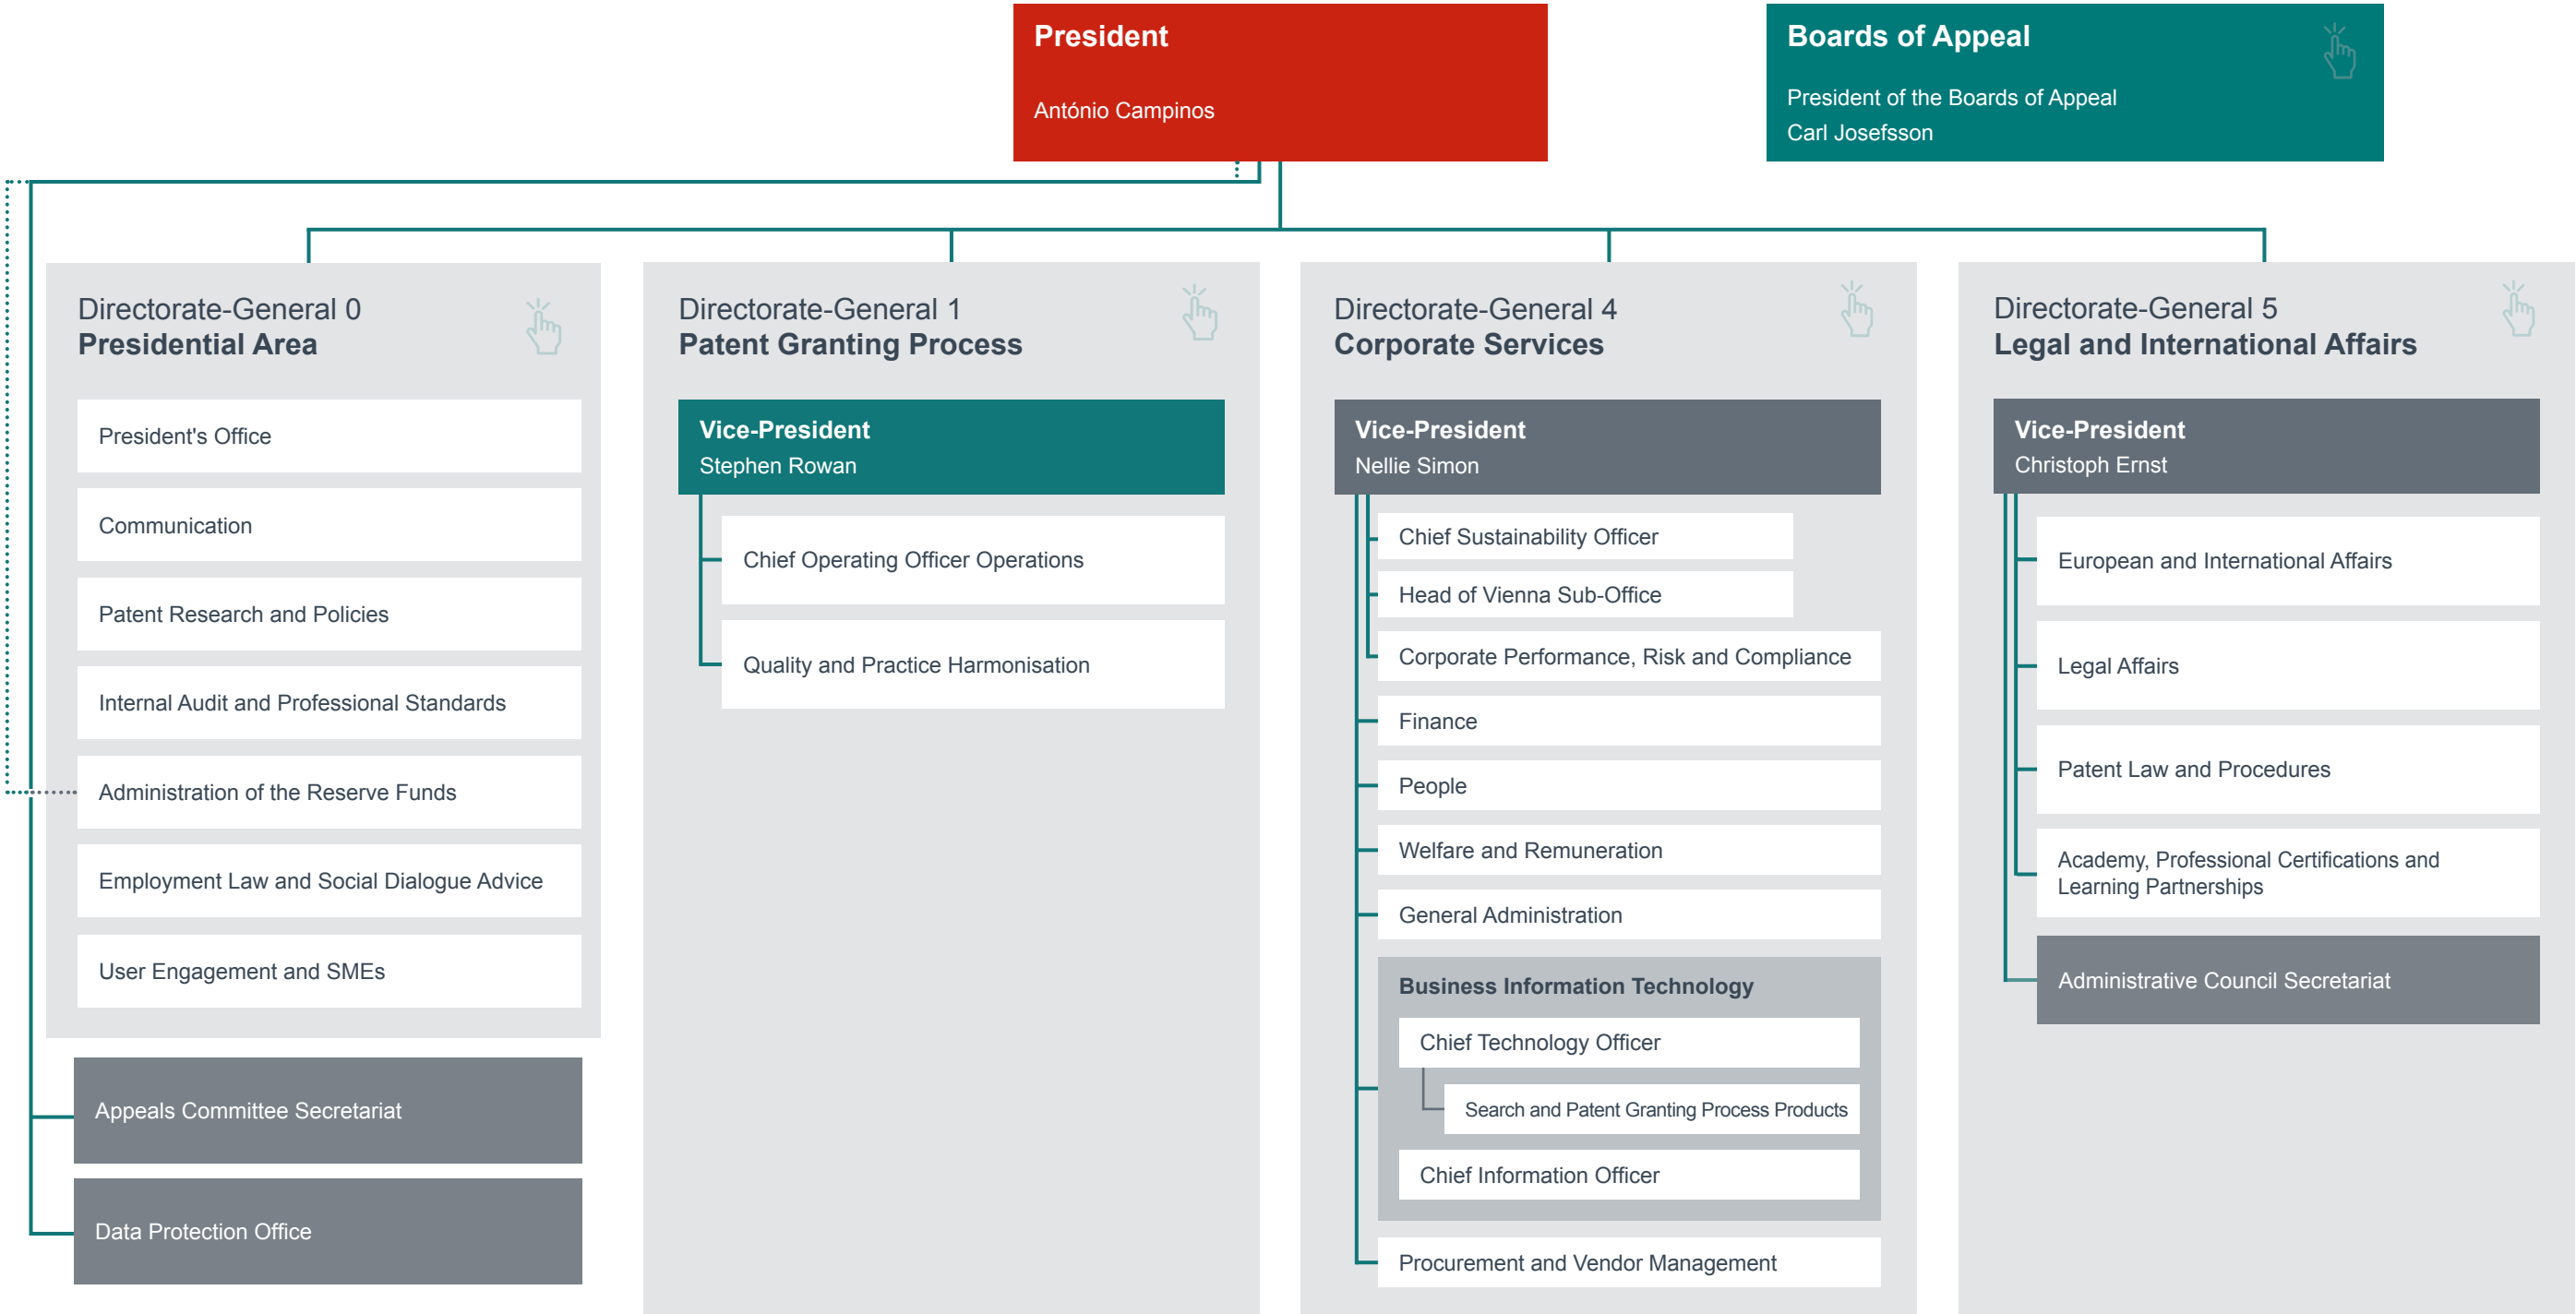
President

António Campinos

Boards of Appeal

President of the Boards of Appeal
Carl Josefsson

Directorate-General 0
Presidential Area

President's Office

Communication

Patent Research and Policies

Internal Audit and Professional Standards

Administration of the Reserve Funds

Employment Law and Social Dialogue Advice

User Engagement and SMEs

Appeals Committee Secretariat

Data Protection Office

Directorate-General 1
Patent Granting Process

Vice-President
Stephen Rowan

Chief Operating Officer Operations

Quality and Practice Harmonisation

Directorate-General 4
Corporate Services

Vice-President
Nellie Simon

Chief Sustainability Officer

Head of Vienna Sub-Office

Corporate Performance, Risk and Compliance

Finance

People

Welfare and Remuneration

General Administration

Business Information Technology

Chief Technology Officer

Search and Patent Granting Process Products

Chief Information Officer

Procurement and Vendor Management

Directorate-General 5
Legal and International Affairs

Vice-President
Christoph Ernst

European and International Affairs

Legal Affairs

Patent Law and Procedures

Academy, Professional Certifications and Learning Partnerships

Administrative Council Secretariat